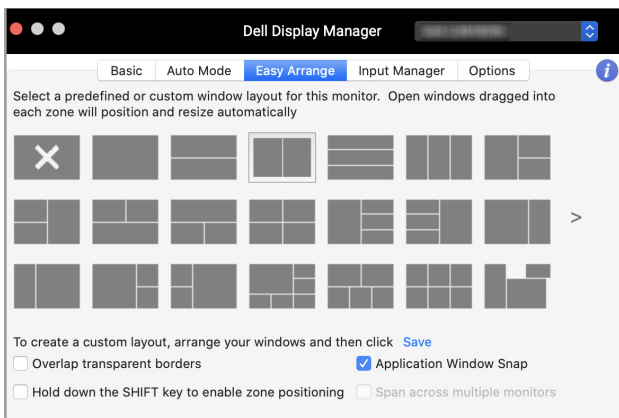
Dell Display Manager

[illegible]

Basic Auto Mode Easy Arrange Input Manager Options

Select a predefined or custom window layout for this monitor. Open windows dragged into each zone will position and resize automatically

>

To create a custom layout, arrange your windows and then click Save

Overlap transparent borders

Application Window Snap

Hold down the SHIFT key to enable zone positioning

Span across multiple monitors